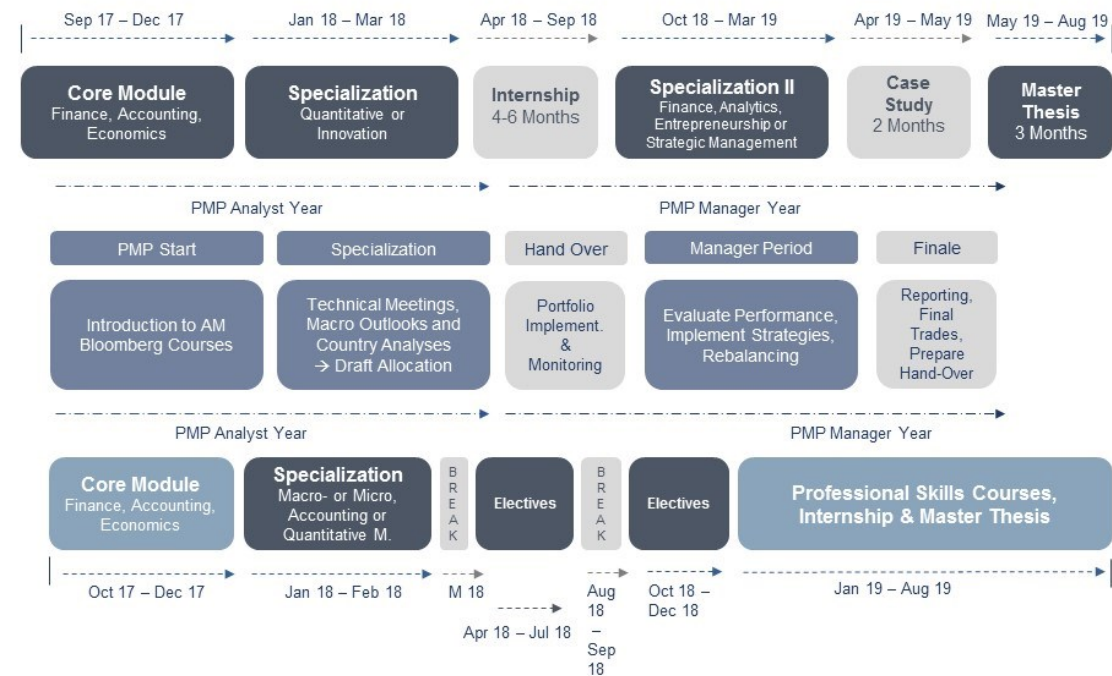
Sep 17 – Dec 17

Jan 18 – Mar 18

Apr 18 – Sep 18

Oct 18 – Mar 19

Apr 19 – May 19

May 19 – Aug 19

**Core Module**
Finance, Accounting, Economics

**Specialization**
Quantitative or Innovation

**Internship**
4-6 Months

**Specialization II**
Finance, Analytics, Entrepreneurship or Strategic Management

**Case Study**
2 Months

**Master Thesis**
3 Months

PMP Analyst Year

PMP Manager Year

PMP Start

Specialization

Hand Over

Manager Period

Finale

Introduction to AM Bloomberg Courses

Technical Meetings, Macro Outlooks and Country Analyses → Draft Allocation

Portfolio Implement. & Monitoring

Evaluate Performance, Implement Strategies, Rebalancing

Reporting, Final Trades, Prepare Hand-Over

PMP Analyst Year

PMP Manager Year

**Core Module**
Finance, Accounting, Economics

**Specialization**
Macro- or Micro, Accounting or Quantitative M.

B R E A K

**Electives**

B R E A K

**Electives**

**Professional Skills Courses, Internship & Master Thesis**

Oct 17 – Dec 17

Jan 18 – Feb 18

M 18

Apr 18 – Jul 18

Aug 18 – Sep 18

Oct 18 – Dec 18

Jan 19 – Aug 19